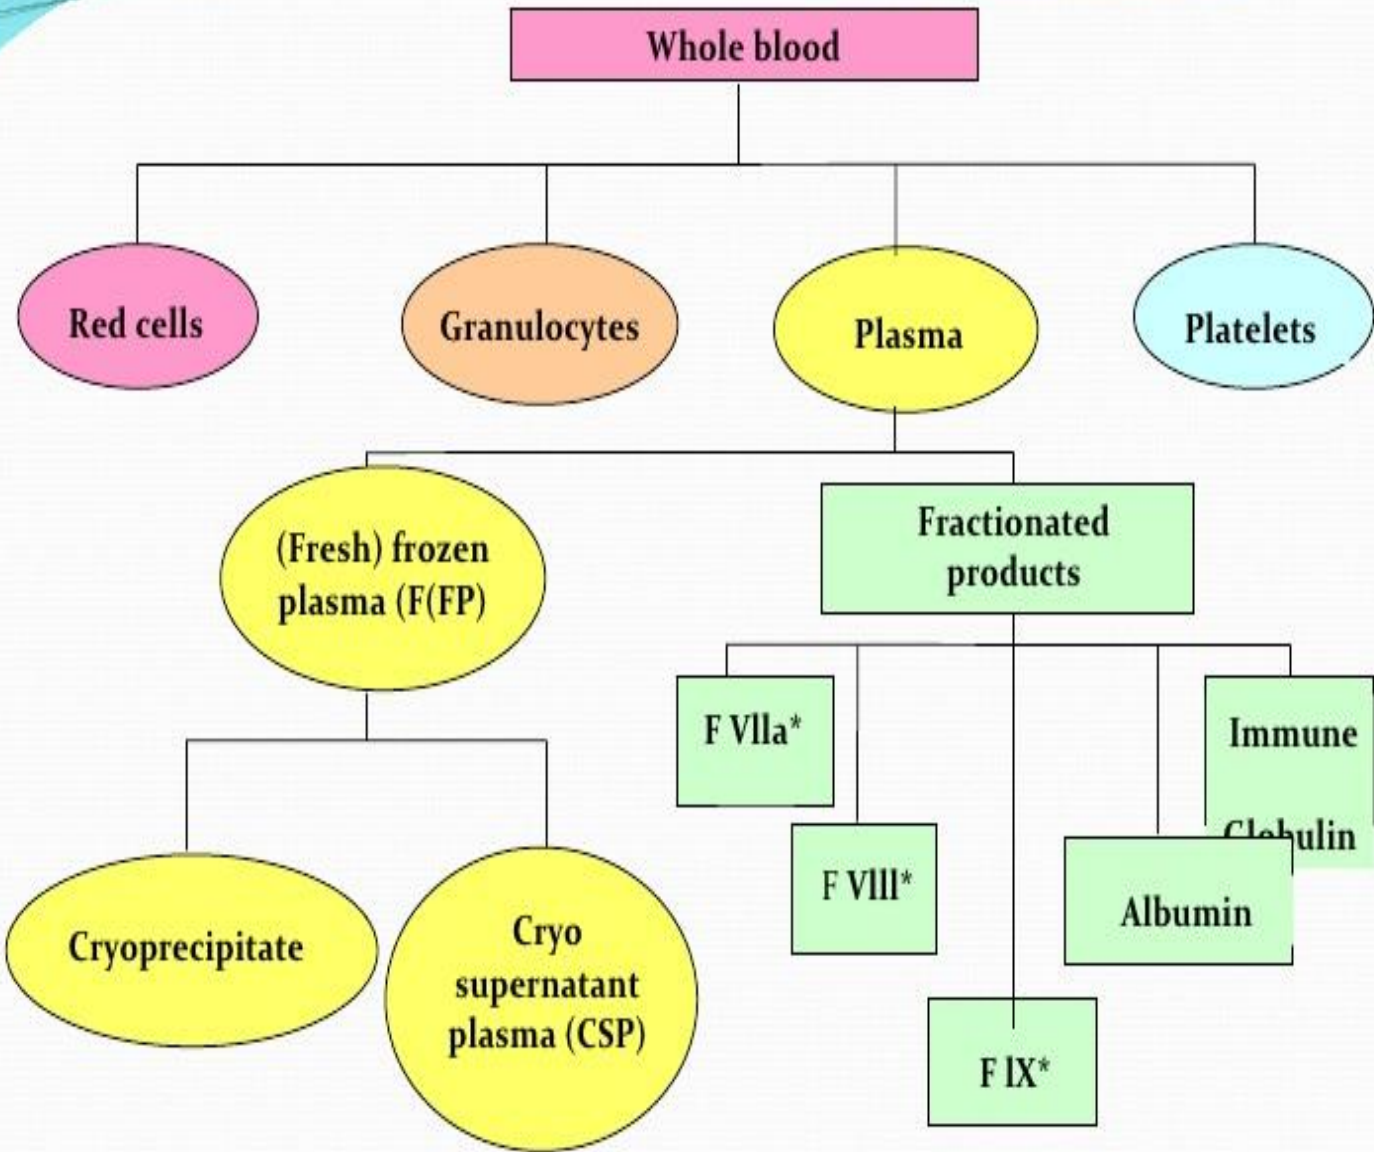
Whole blood

Red cells

Granulocytes

Plasma

Platelets

(Fresh) frozen plasma (F(FP)

Fractionated products

F VIIa*

Immune Globulin

F VIII*

Albumin

Cryoprecipitate

Cryo supernatant plasma (CSP)

F IX*